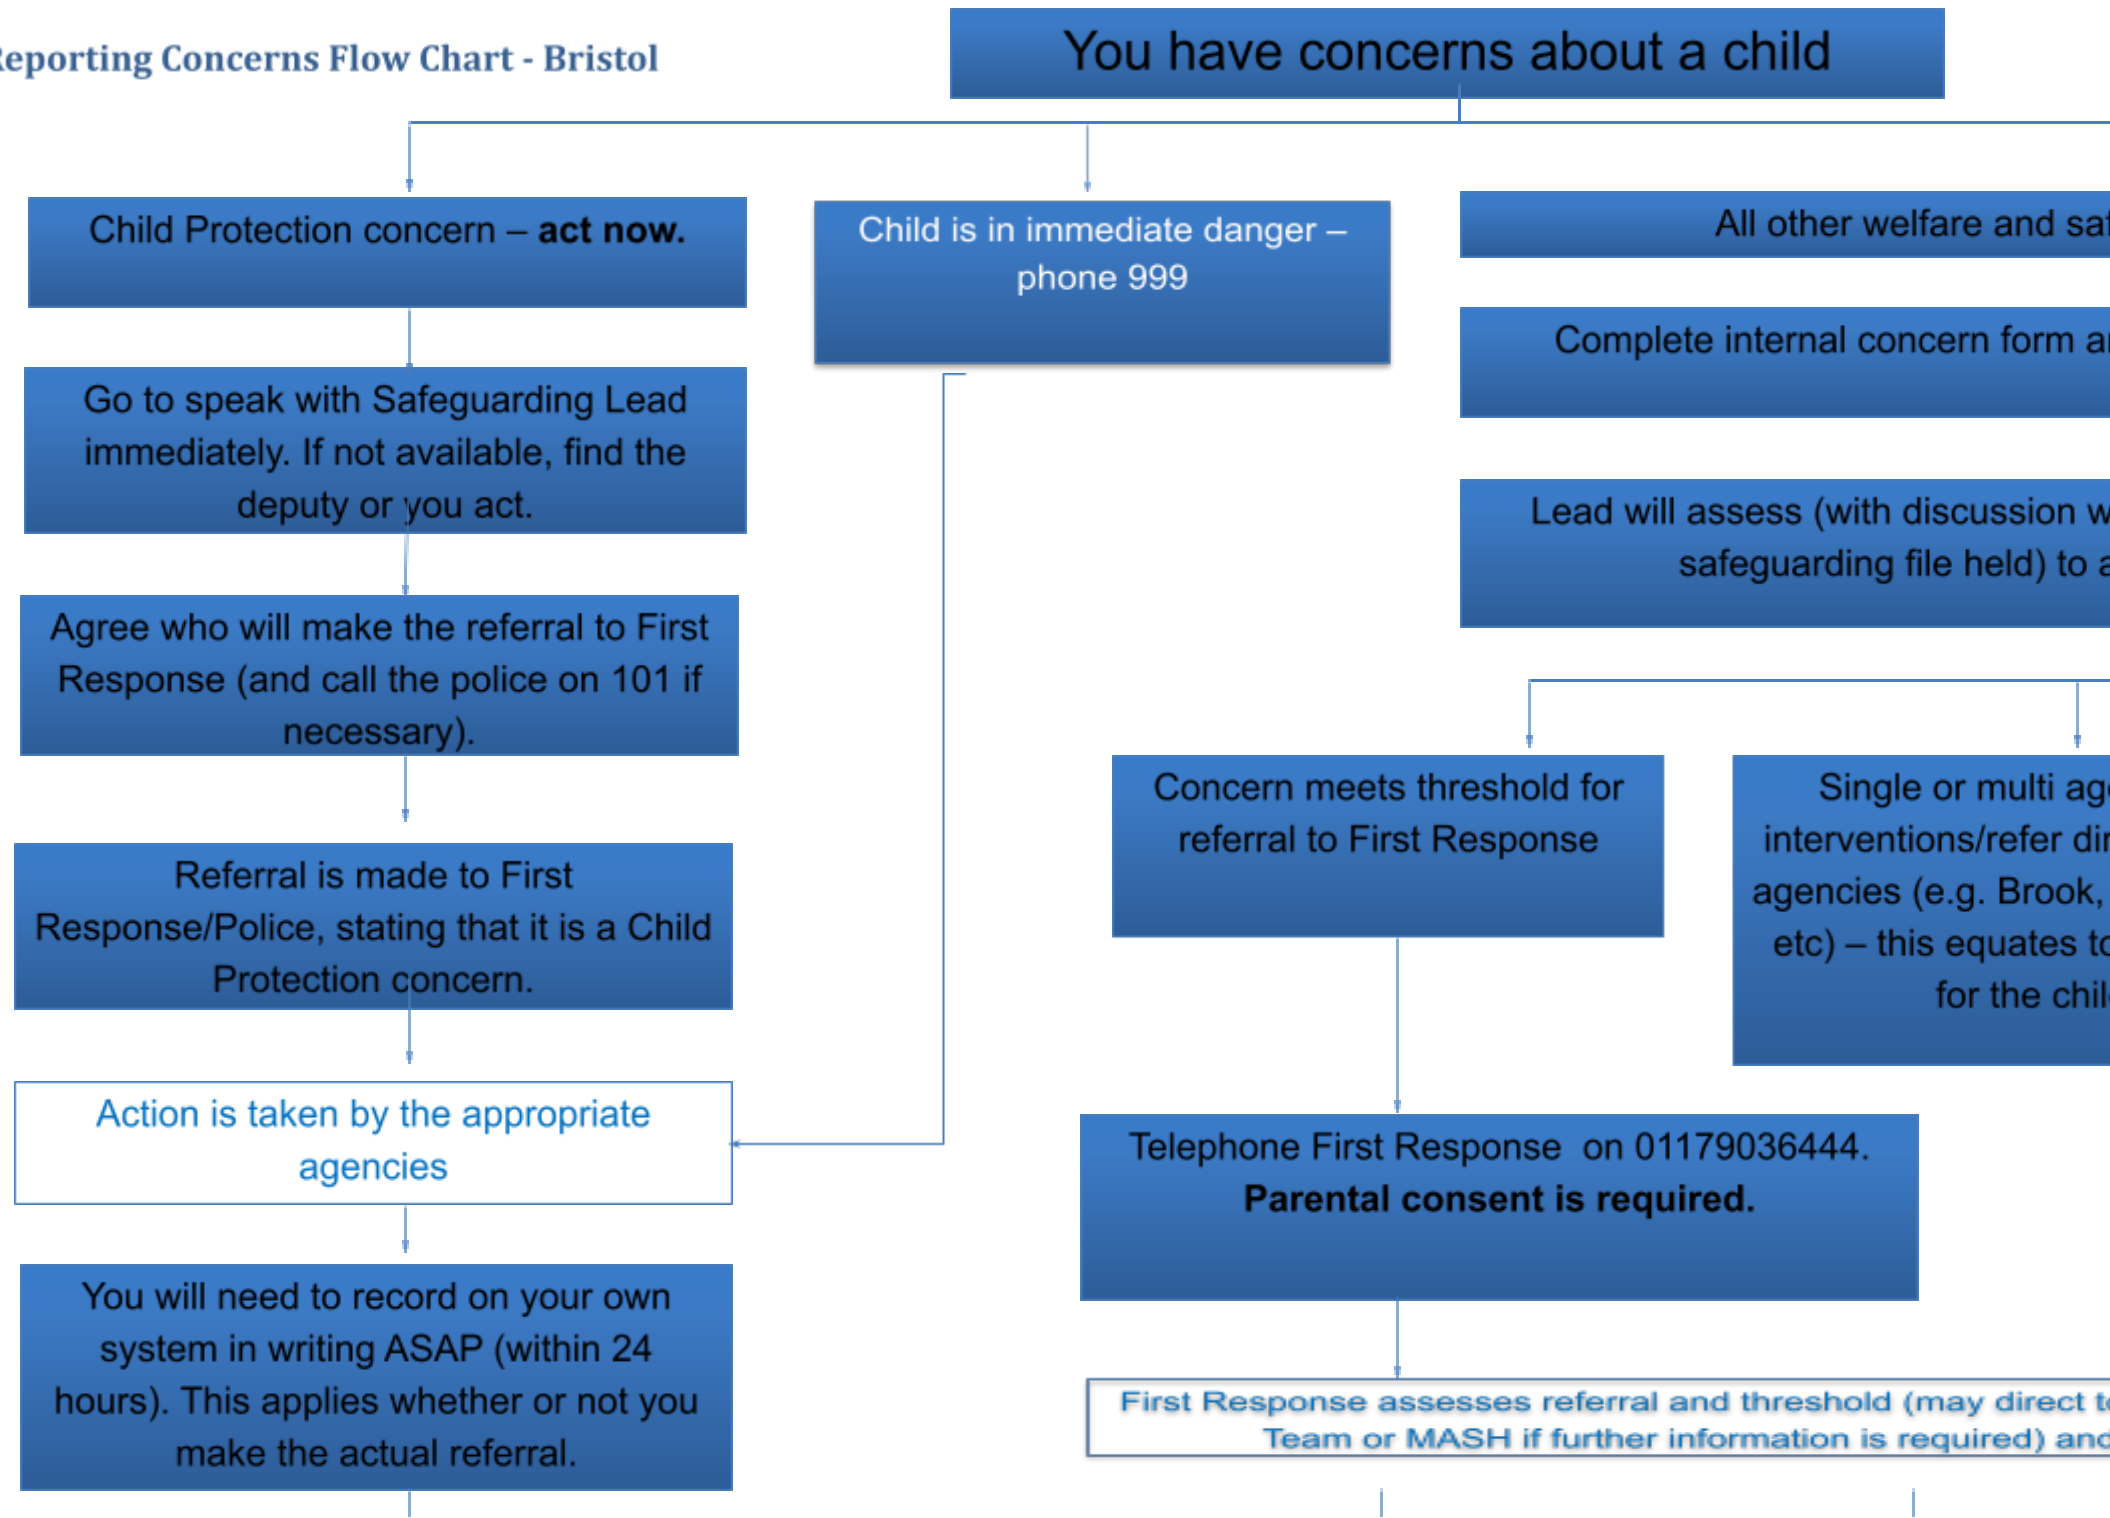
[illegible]eporting Concerns Flow Chart - Bristol

You have concerns about a child

Child Protection concern – **act now.**

Child is in immediate danger – phone 999

All other welfare and sa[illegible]

Complete internal concern form a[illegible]

Lead will assess (with discussion w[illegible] safeguarding file held) to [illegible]

Go to speak with Safeguarding Lead immediately. If not available, find the deputy or you act.

Agree who will make the referral to First Response (and call the police on 101 if necessary).

Referral is made to First Response/Police, stating that it is a Child Protection concern.

Action is taken by the appropriate agencies

You will need to record on your own system in writing ASAP (within 24 hours). This applies whether or not you make the actual referral.

Concern meets threshold for referral to First Response

Single or multi ag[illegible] interventions/refer di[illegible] agencies (e.g. Brook, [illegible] etc) – this equates t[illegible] for the chil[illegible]

Telephone First Response on 01179036444. **Parental consent is required.**

First Response assesses referral and threshold (may direct t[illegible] Team or MASH if further information is required) an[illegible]